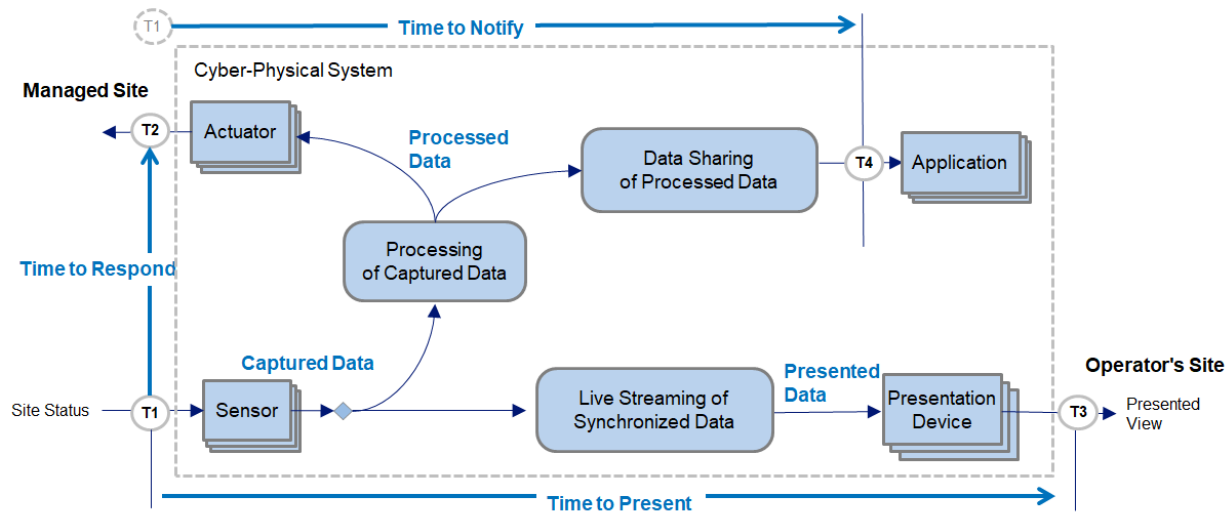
T1 Time to Notify

Cyber-Physical System

Managed Site

T2 Actuator

Processed Data

Data Sharing of Processed Data

T4 Application

Processing of Captured Data

Time to Respond

Captured Data

Presented Data

Operator's Site

Site Status T1 Sensor

Live Streaming of Synchronized Data

Presentation Device

T3 Presented View

Time to Present